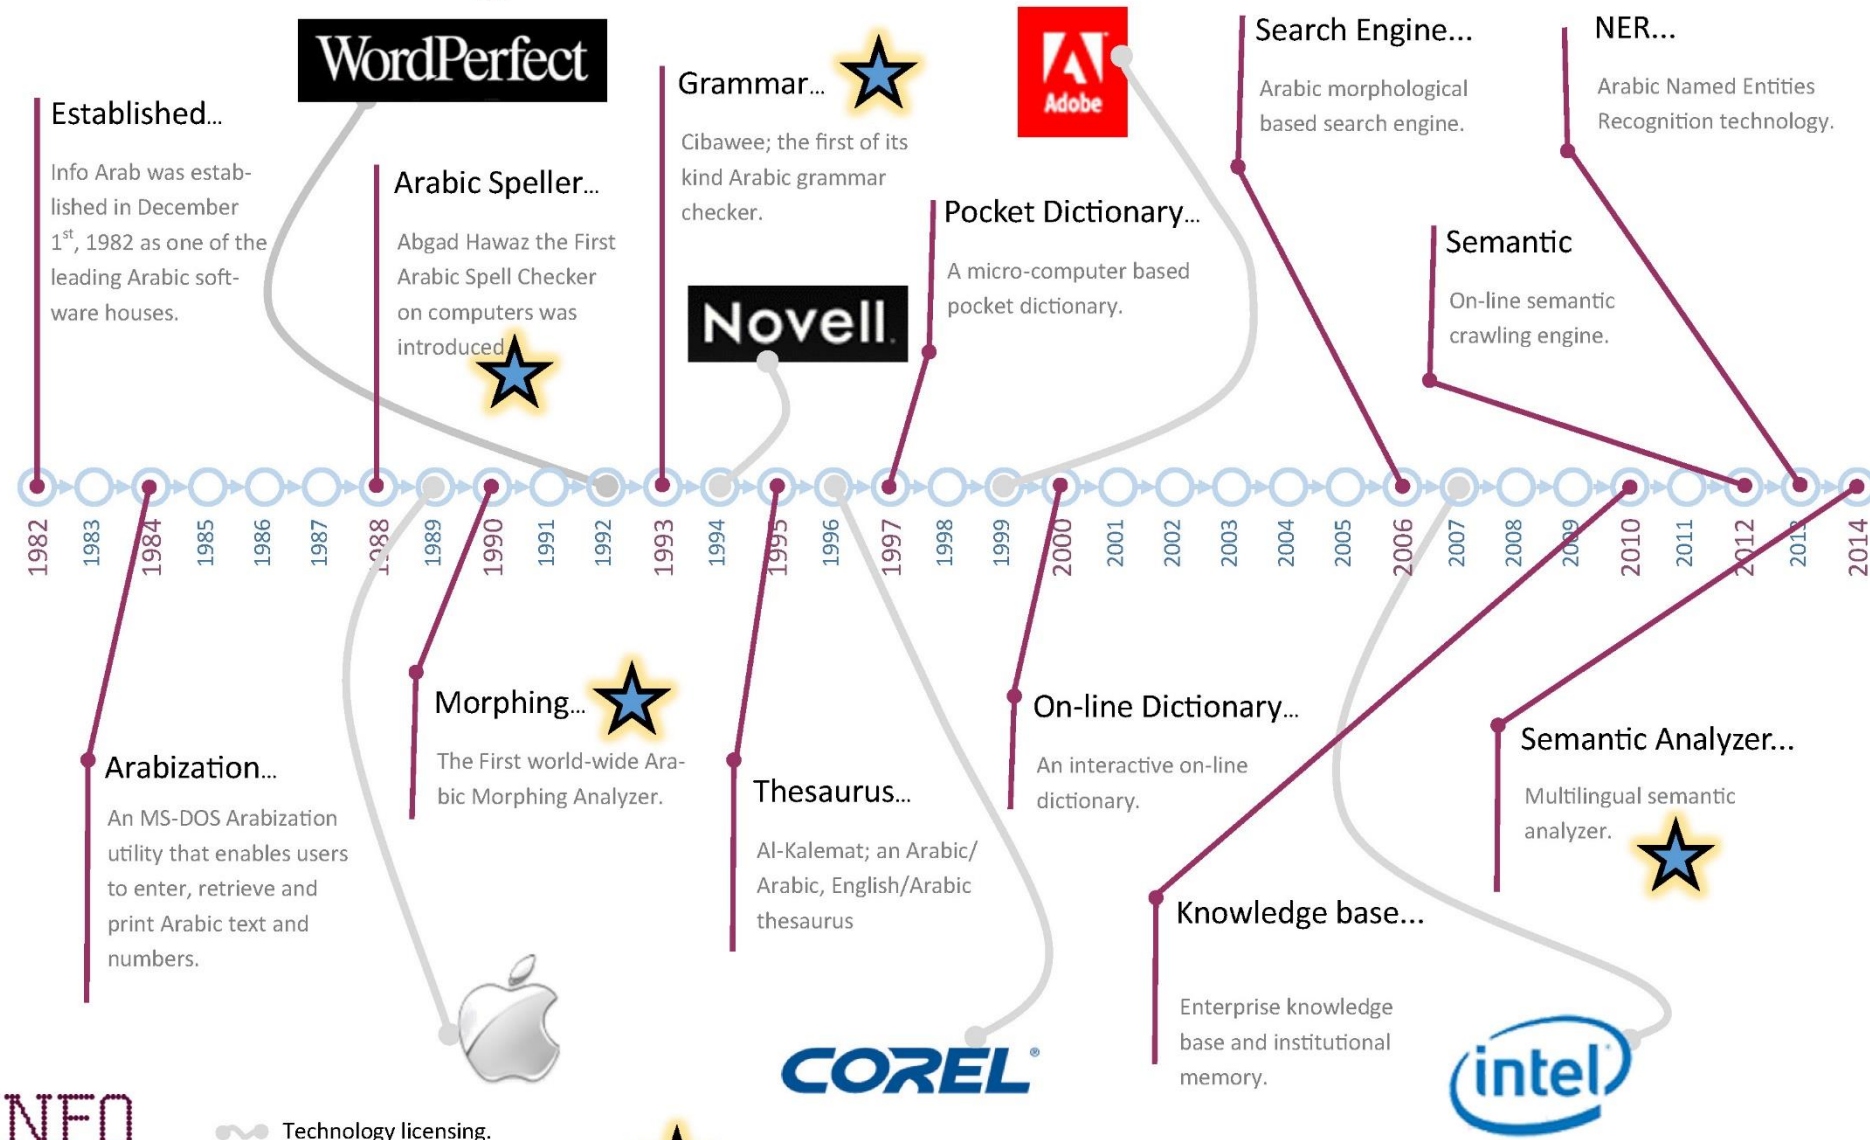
WordPerfect

Established...

Info Arab was established in December $1^{st}$, 1982 as one of the leading Arabic software houses.

Arabic Speller...

Abgad Hawaz the First Arabic Spell Checker on computers was introduced

Grammar...

Cibawee; the first of its kind Arabic grammar checker.

Novell

Adobe

Pocket Dictionary...

A micro-computer based pocket dictionary.

Search Engine...

Arabic morphological based search engine.

NER...

Arabic Named Entities Recognition technology.

Semantic

On-line semantic crawling engine.

1982 1983 1984 1985 1986 1987 1988 1989 1990 1991 1992 1993 1994 1995 1996 1997 1998 1999 2000 2001 2002 2003 2004 2005 2006 2007 2008 2009 2010 2011 2012 2013 2014

Arabization...

An MS-DOS Arabization utility that enables users to enter, retrieve and print Arabic text and numbers.

Morphing...

The First world-wide Arabic Morphing Analyzer.

Thesaurus...

Al-Kalemat; an Arabic/ Arabic, English/Arabic thesaurus

On-line Dictionary...

An interactive on-line dictionary.

Knowledge base...

Enterprise knowledge base and institutional memory.

Semantic Analyzer...

Multilingual semantic analyzer.

COREL

intel

NFO

Technology licensing.